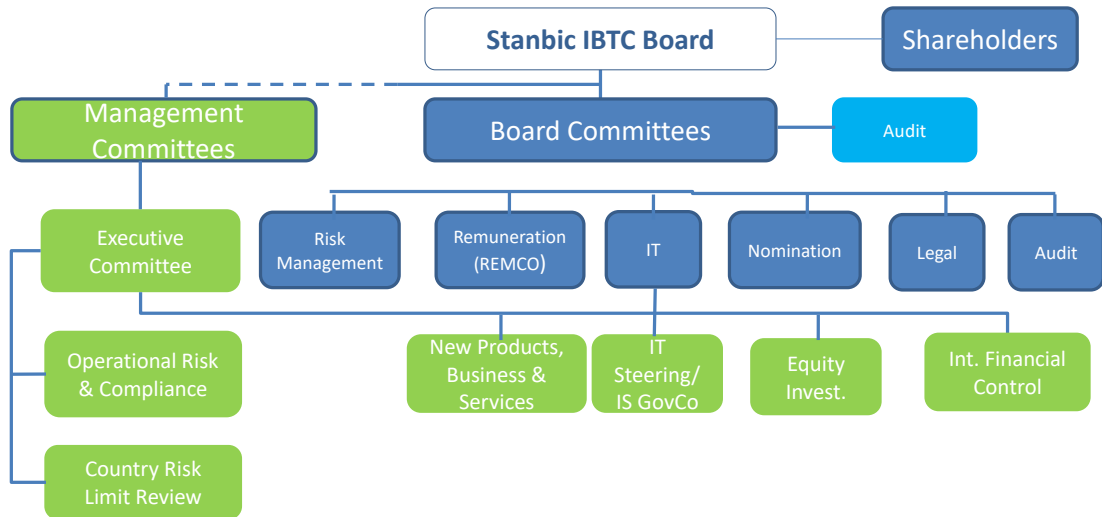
Stanbic IBTC Board

Shareholders

Management Committees

Board Committees

Audit

Executive Committee

Risk Management

Remuneration (REMCO)

IT

Nomination

Legal

Audit

Operational Risk & Compliance

New Products, Business & Services

IT Steering/ IS GovCo

Equity Invest.

Int. Financial Control

Country Risk Limit Review